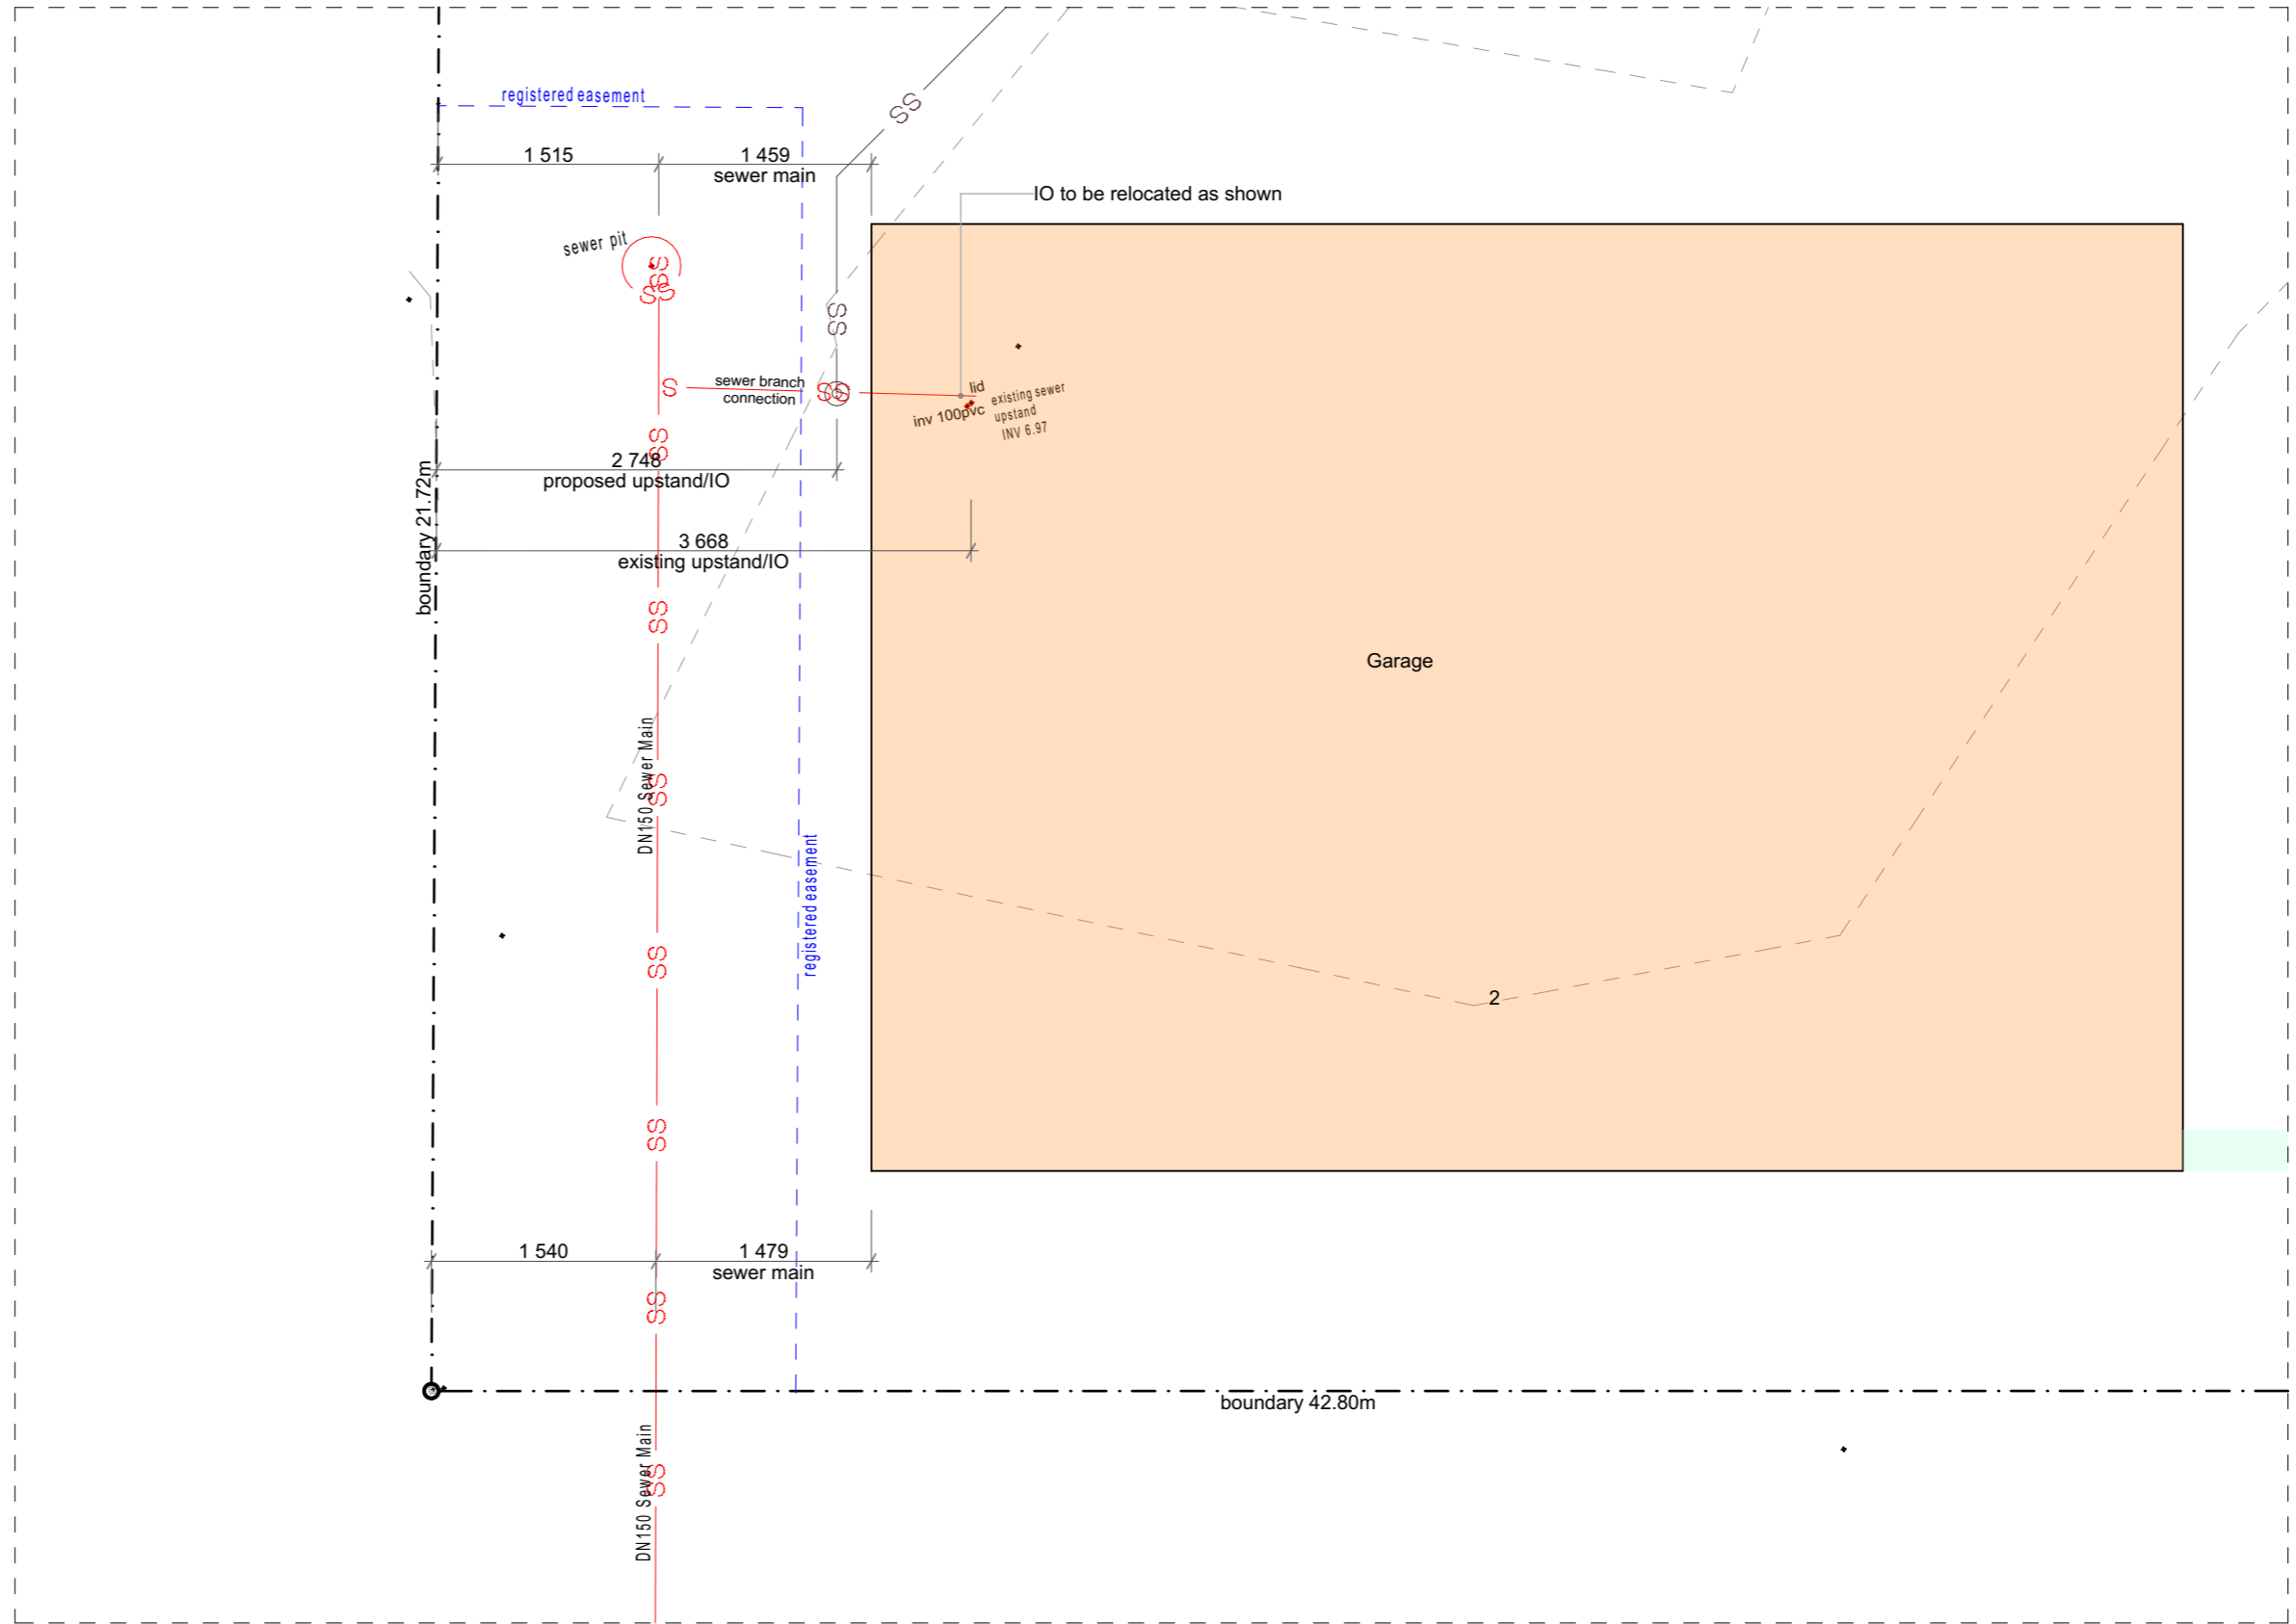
registered easement

SS

1 515

1 459

sewer main

IO to be relocated as shown

sewer pit

SS

SS

S

sewer branch connection

SS

lid

inv 100pvc

existing sewer upstand INV 6.97

SS

2 748

proposed upstand/IO

boundary 21.72m

3 668

existing upstand/IO

SS

Garage

DN150 Sewer Main

SS

registered easement

SS

2

SS

1 540

1 479

sewer main

SS

boundary 42.80m

DN150 Sewer Main

SS